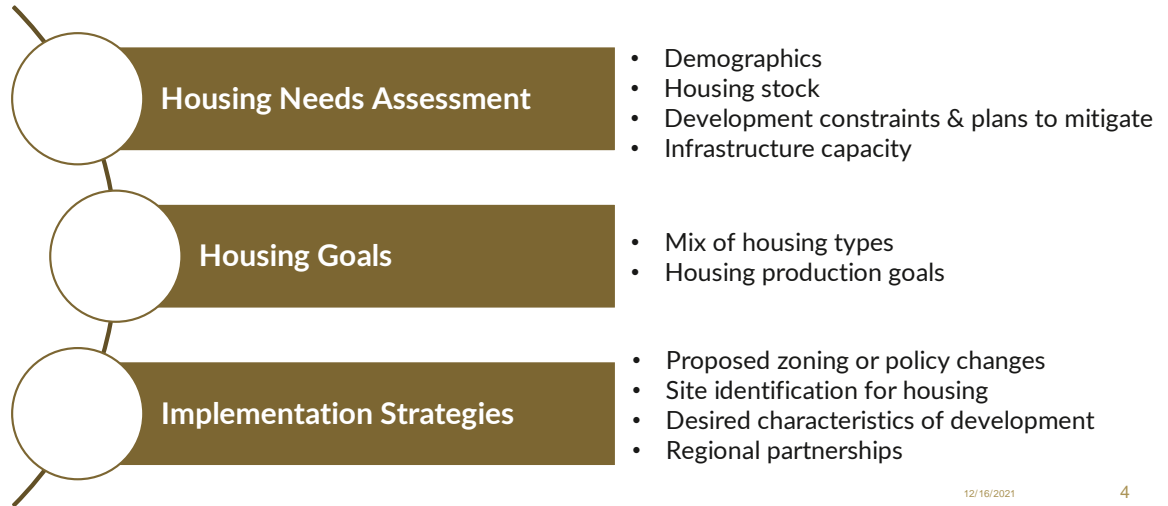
Housing Needs Assessment

- Demographics
- Housing stock
- Development constraints & plans to mitigate
- Infrastructure capacity

Housing Goals

- Mix of housing types
- Housing production goals

Implementation Strategies

- Proposed zoning or policy changes
- Site identification for housing
- Desired characteristics of development
- Regional partnerships

12/16/2021

4